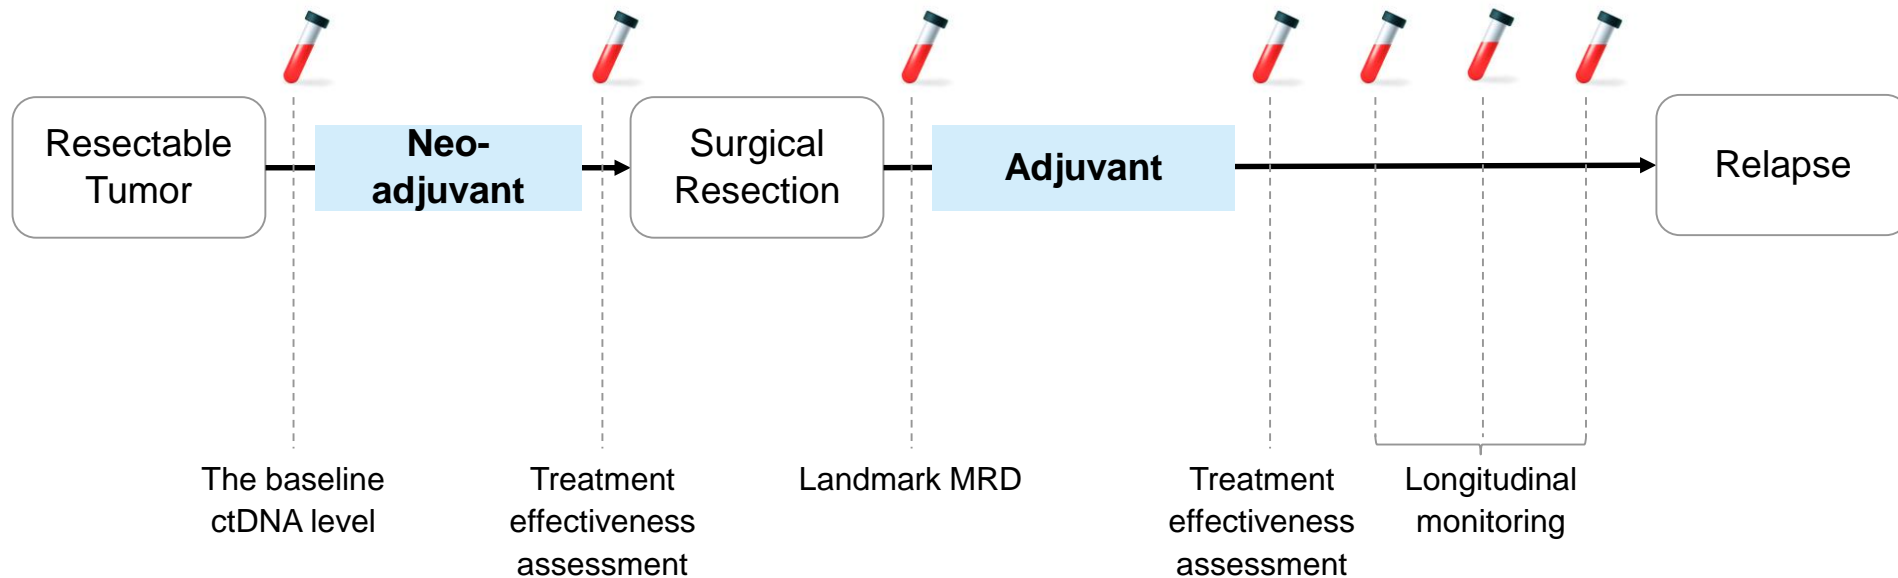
Resectable Tumor

Neo-adjuvant

Surgical Resection

Adjuvant

Relapse

The baseline ctDNA level

Treatment effectiveness assessment

Landmark MRD

Treatment effectiveness assessment

Longitudinal monitoring